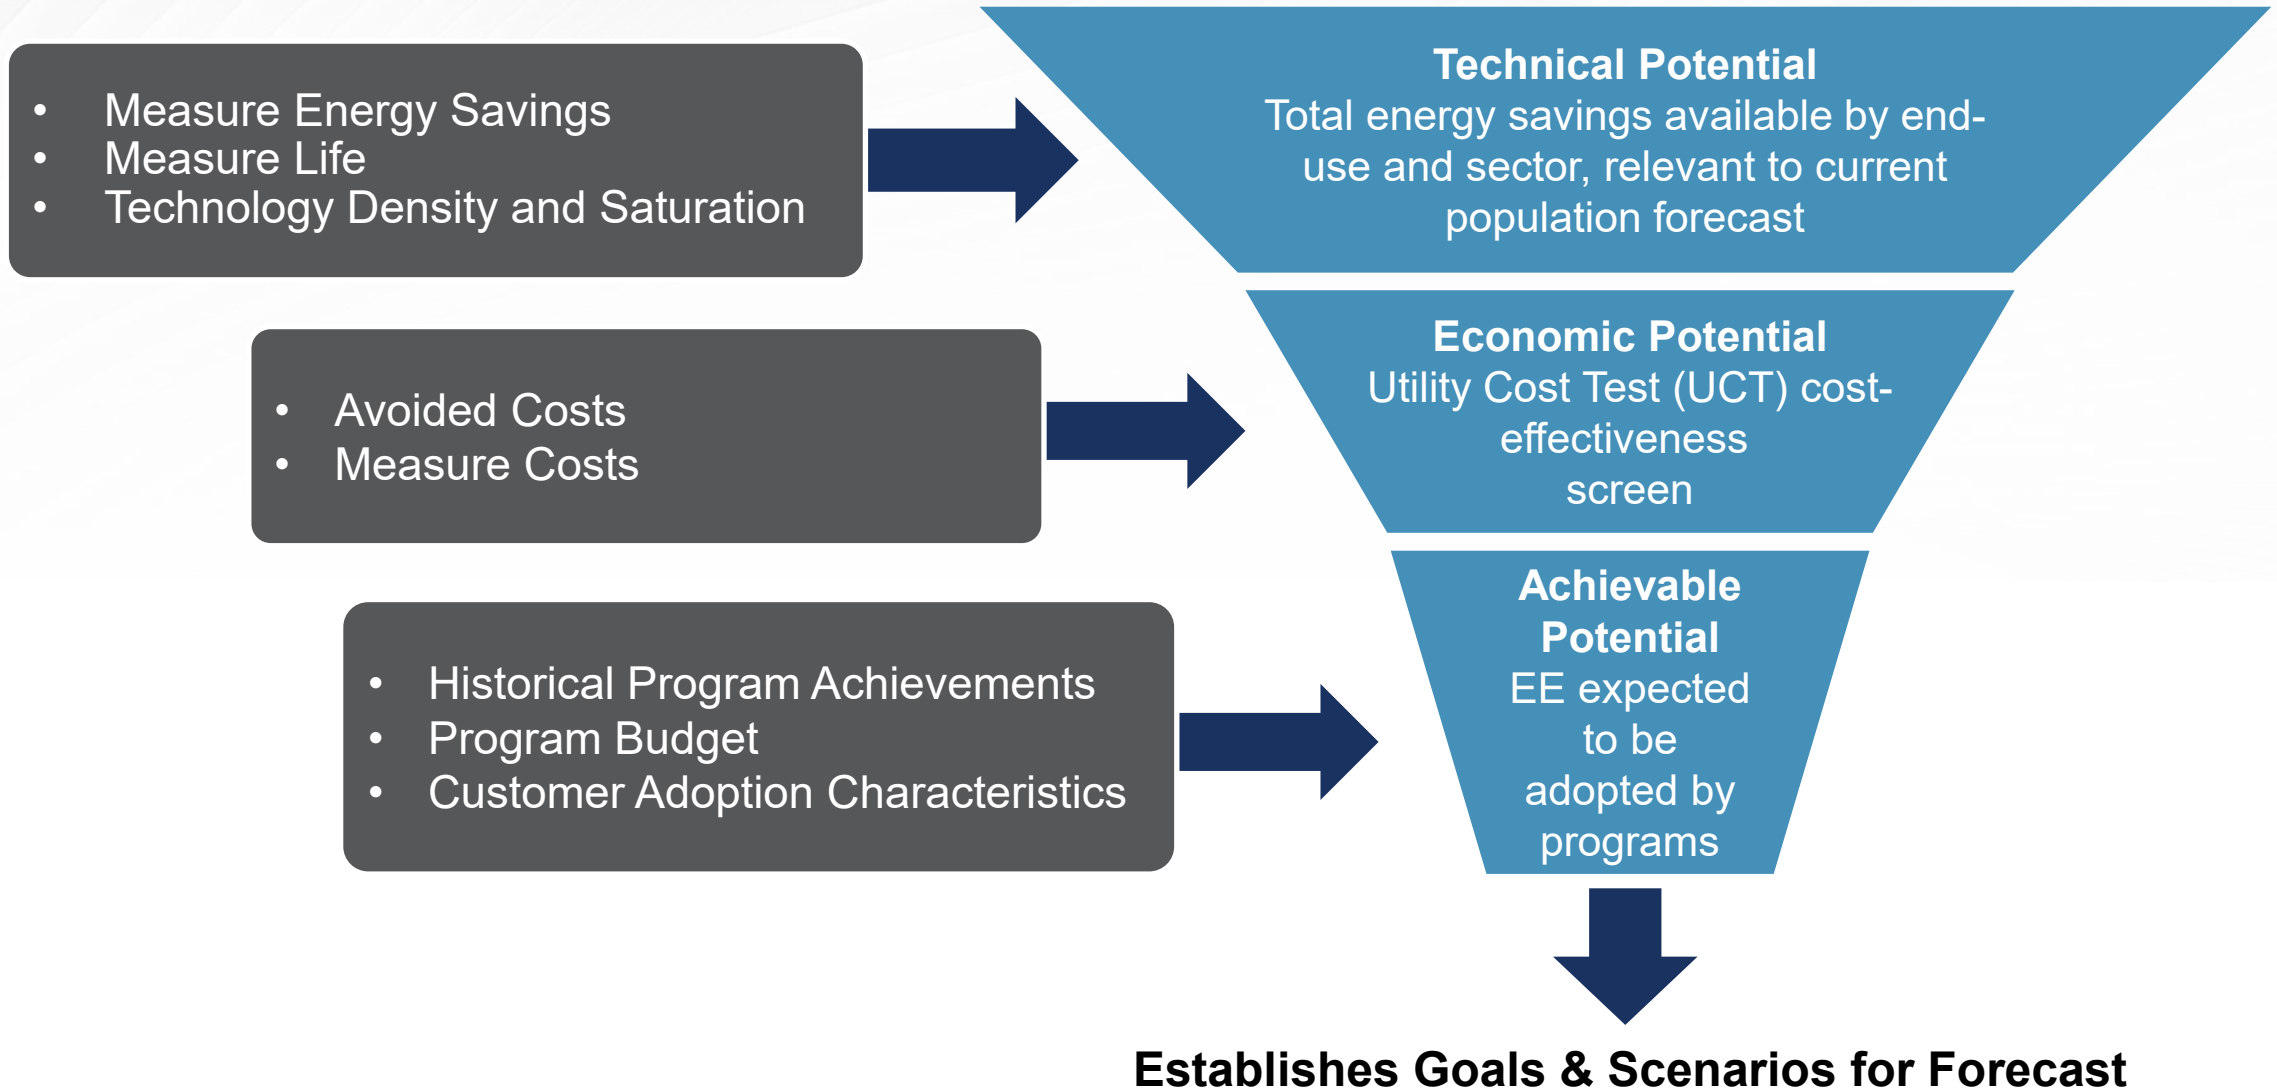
- Measure Energy Savings
- Measure Life
- Technology Density and Saturation

Technical Potential
Total energy savings available by end-use and sector, relevant to current population forecast

- Avoided Costs
- Measure Costs

Economic Potential
Utility Cost Test (UCT) cost-effectiveness screen

- Historical Program Achievements
- Program Budget
- Customer Adoption Characteristics

Achievable Potential
EE expected to be adopted by programs

Establishes Goals & Scenarios for Forecast